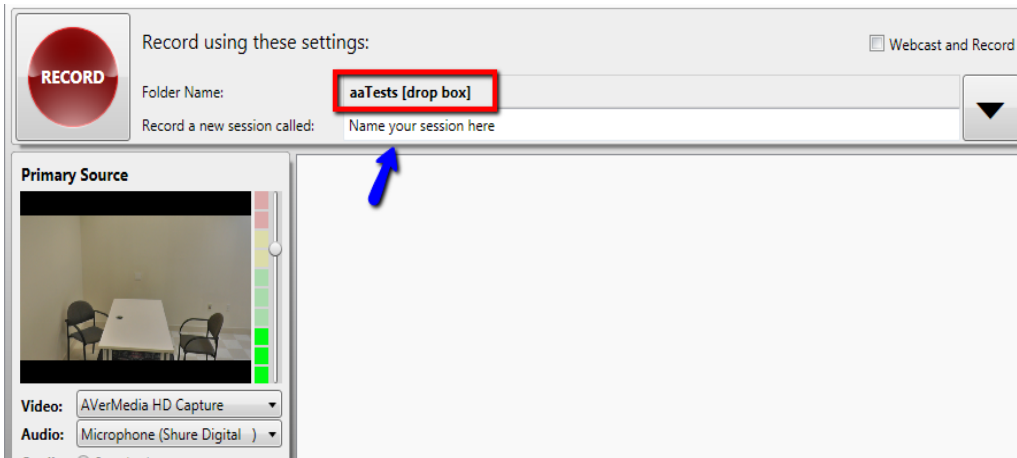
RECORD

Record using these settings:

Webcast and Record

Folder Name: aaTests [drop box]

Record a new session called: Name your session here

Primary Source

Video: AVerMedia HD Capture

Audio: Microphone (Shure Digital )